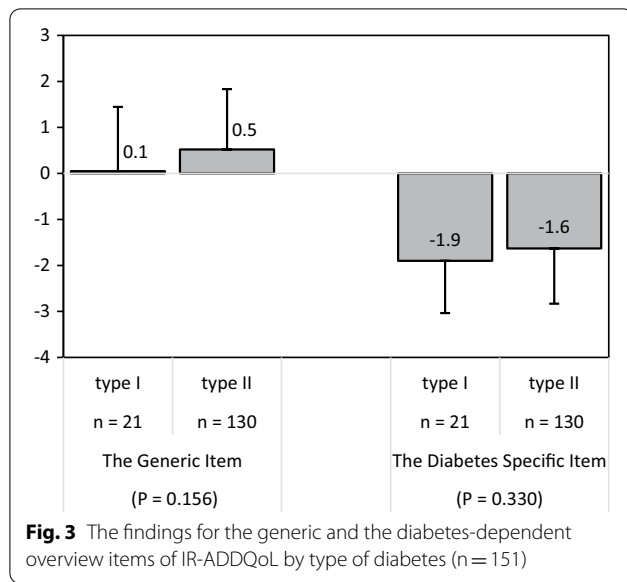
3
2
1
0
-1
-2
-3
-4

0.1
0.5
-1.9
-1.6

| type I | type II | | type I | type II |
|---|---|---|---|---|
| n = 21 | n = 130 | | n = 21 | n = 130 |

The Generic Item
(P = 0.156)

The Diabetes Specific Item
(P = 0.330)

**Fig. 3** The findings for the generic and the diabetes-dependent overview items of IR-ADDQoL by type of diabetes (n = 151)